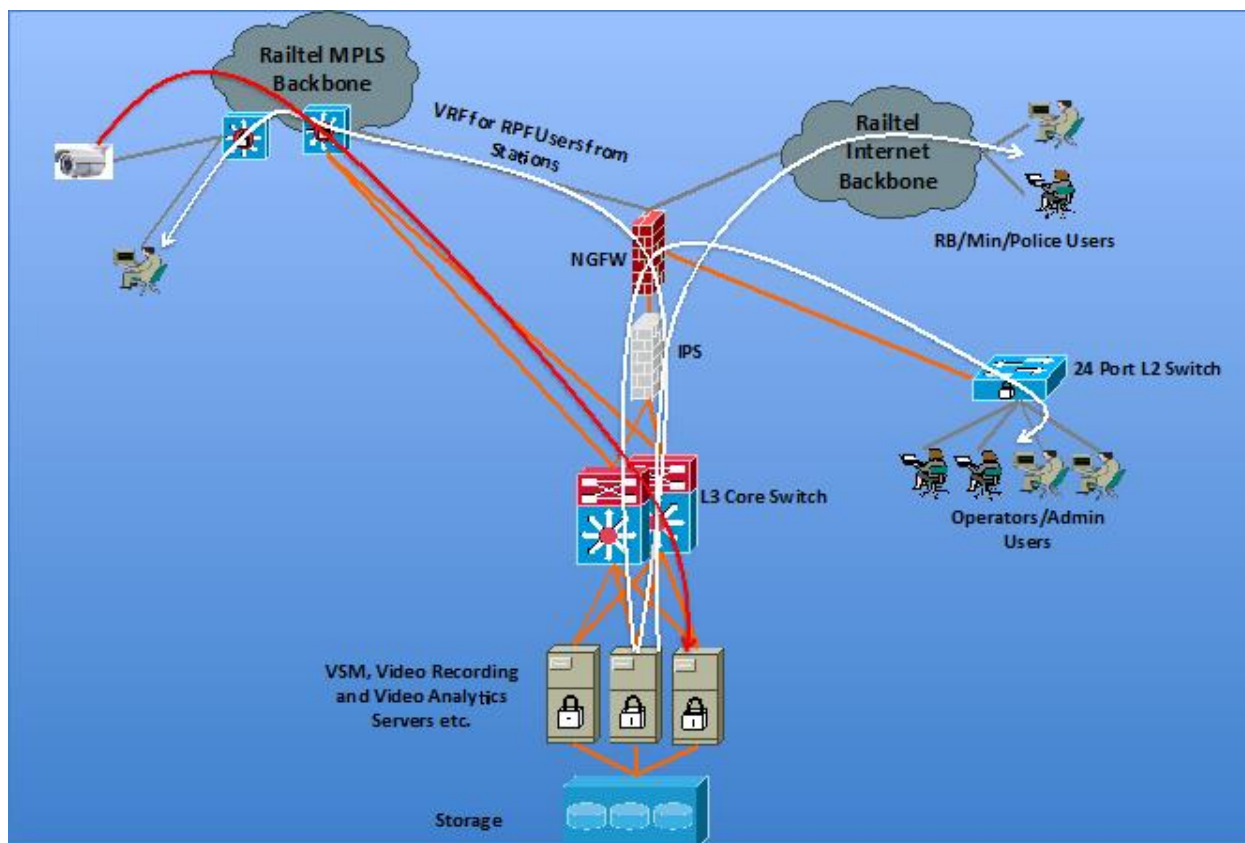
Railtel MPLS Backbone

VRF for RPF Users from Stations

Railtel Internet Backbone

RB/Min/Police Users

NGFW

IPS

24 Port L2 Switch

L3 Core Switch

Operators/Admin Users

VSM, Video Recording and Video Analytics Servers etc.

Storage